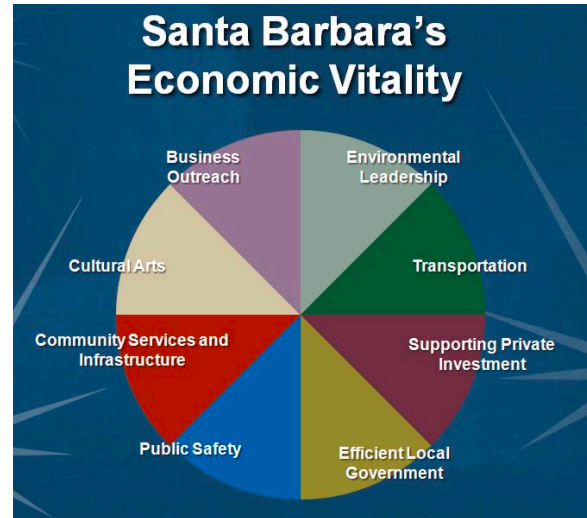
Santa Barbara's
Economic Vitality

Business Outreach

Environmental Leadership

Cultural Arts

Transportation

Community Services and Infrastructure

Supporting Private Investment

Public Safety

Efficient Local Government